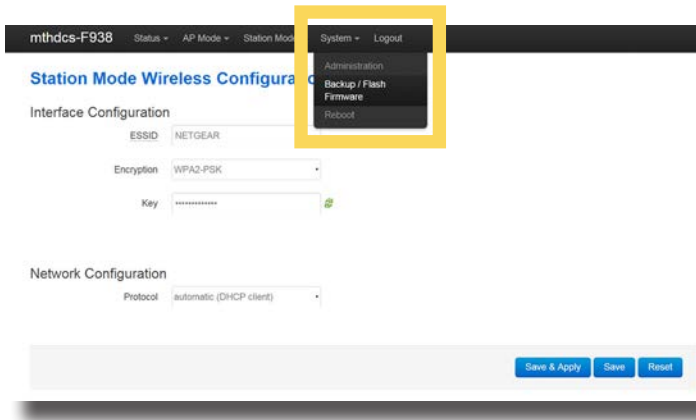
mthdcs-F938 Status ▾ AP Mode ▾ Station Mode System ▾ Logout

Administration
Backup / Flash Firmware
Reboot

Station Mode Wireless Configura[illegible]

Interface Configuration

ESSID NETGEAR

Encryption WPA2-PSK

Key ••••••••••••••

Network Configuration

Protocol automatic (DHCP client)

Save & Apply Save Reset